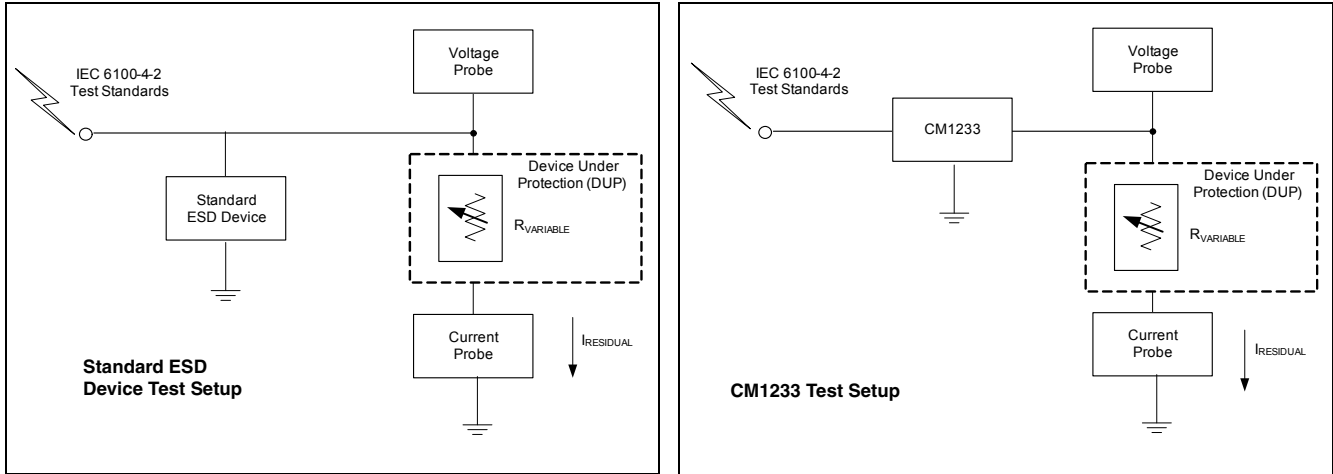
IEC 6100-4-2 Test Standards

Voltage Probe

Standard ESD Device

Device Under Protection (DUP)

$R_{VARIABLE}$

Current Probe

$I_{RESIDUAL}$

**Standard ESD Device Test Setup**

IEC 6100-4-2 Test Standards

CM1233

Voltage Probe

Device Under Protection (DUP)

$R_{VARIABLE}$

Current Probe

$I_{RESIDUAL}$

**CM1233 Test Setup**